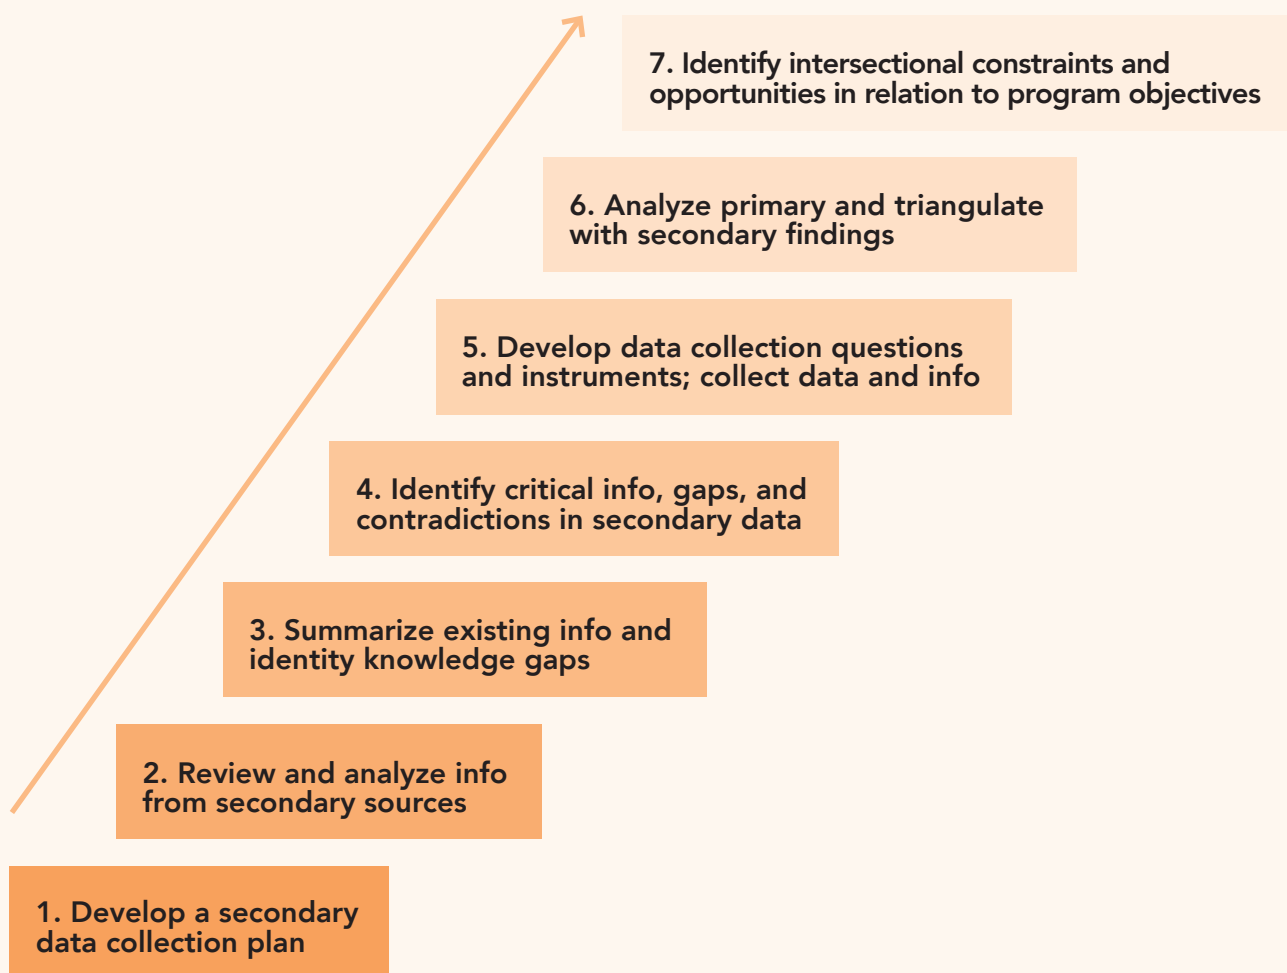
7. Identify intersectional constraints and opportunities in relation to program objectives

6. Analyze primary and triangulate with secondary findings

5. Develop data collection questions and instruments; collect data and info

4. Identify critical info, gaps, and contradictions in secondary data

3. Summarize existing info and identity knowledge gaps

2. Review and analyze info from secondary sources

1. Develop a secondary data collection plan